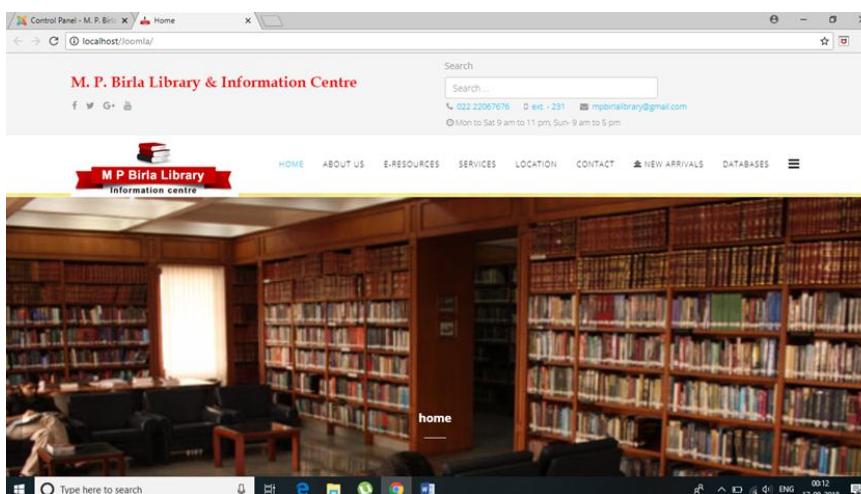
Control Panel - M. P. Birla ×

Home ×

localhost/Joomla/

M. P. Birla Library & Information Centre

Search

Search ...

022 22067676 ext. - 231 mpbirlalibrary@gmail.com

Mon to Sat 9 am to 11 pm, Sun- 9 am to 5 pm

M P Birla Library
Information centre

HOME ABOUT US E-RESOURCES SERVICES LOCATION CONTACT NEW ARRIVALS DATABASES

home

Type here to search

ENG 00:12